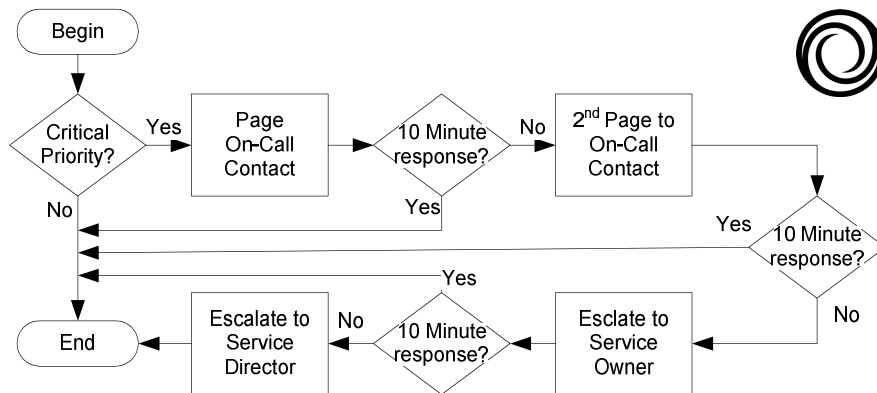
Begin

Critical Priority?

Yes

Page On-Call Contact

10 Minute response?

No

2$^{nd}$ Page to On-Call Contact

No

Yes

Yes

10 Minute response?

Yes

No

End

Escalate to Service Director

No

10 Minute response?

Esclate to Service Owner